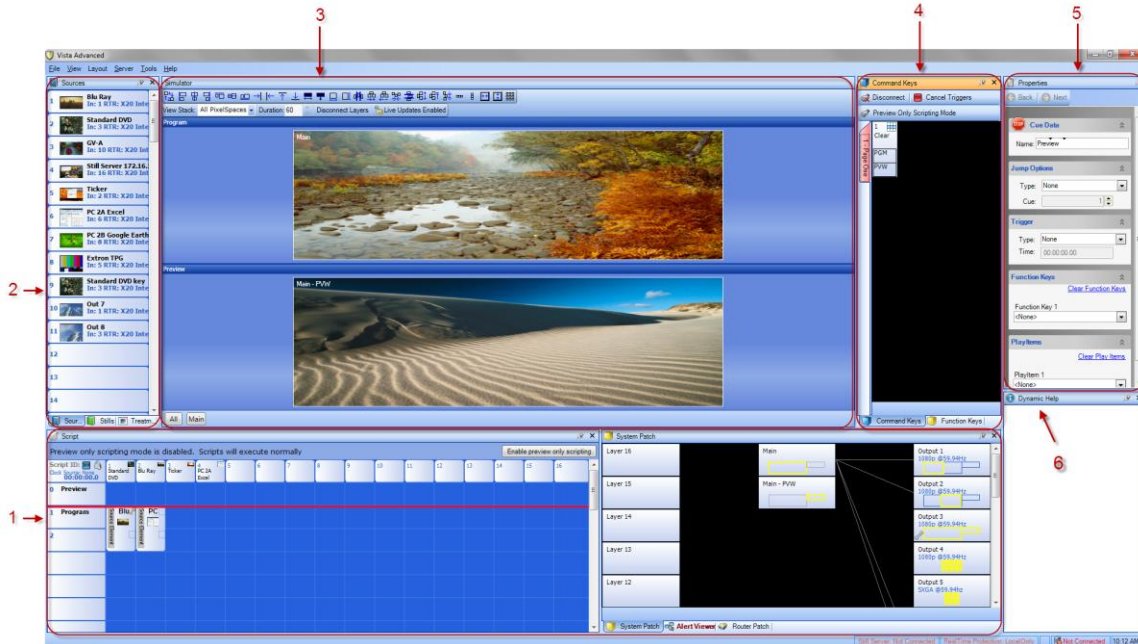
3

4

5

Vista Advanced

File View Layout Server Tools Help

Sources

1 Blu Ray In: 1 RTR: X20 Inte

2 Standard DVD In: 3 RTR: X20 Inte

3 GV-A In: 10 RTR: X20 Inte

4 Still Server 172.16. In: 16 RTR: X20 Inte

5 Ticker In: 2 RTR: X20 Inte

6 PC 2A Excel In: 6 RTR: X20 Inte

7 PC 2B Google Earth In: 8 RTR: X20 Inte

8 Extron TPG In: 5 RTR: X20 Inte

9 Standard DVD key In: 3 RTR: X20 Inte

10 Out 7 In: 1 RTR: X20 Inte

11 Out 8 In: 3 RTR: X20 Inte

12

13

14

Sour.. Stills Treatm

2

Simulator

View Stack: All PixelSpaces Duration: 60 Disconnect Layers Live Updates Enabled

Program

Main

Preview

Main - PVW

All Main

Command Keys

Disconnect Cancel Triggers

Preview Only Scripting Mode

1 Clear PGM PVW

Command Keys Function Keys

Properties

Back Next

Cue Data

Name: Preview

Jump Options

Type: None

Cue: 1

Trigger

Type: None

Time: 00:00:00.00

Function Keys

Clear Function Keys

Function Key 1

<None>

PlayItems

Clear Play Items

PlayItem 1

<None>

Dynamic Help

6

Script

Preview only scripting mode is disabled. Scripts will execute normally

Enable preview only scripting

Script ID: 0 Cue: 1 00:00:00.0

Standard DVD Blu Ray Ticker PC 2A Excel 5 6 7 8 9 10 11 12 13 14 15 16

0 Preview

1 Program Blu.. PC..

2

1

System Patch

Layer 16

Layer 15

Layer 14

Layer 13

Layer 12

Main

Main - PVW

Output 1 1080p @59.94Hz

Output 2 1080p @59.94Hz

Output 3 1080p @59.94Hz

Output 4 1080p @59.94Hz

Output 5 SXGA @59.94Hz

System Patch Alert Viewer Router Patch

Still Server: Not Connected RealTime Protection: LocalOnly Not Connected 10:12 AM